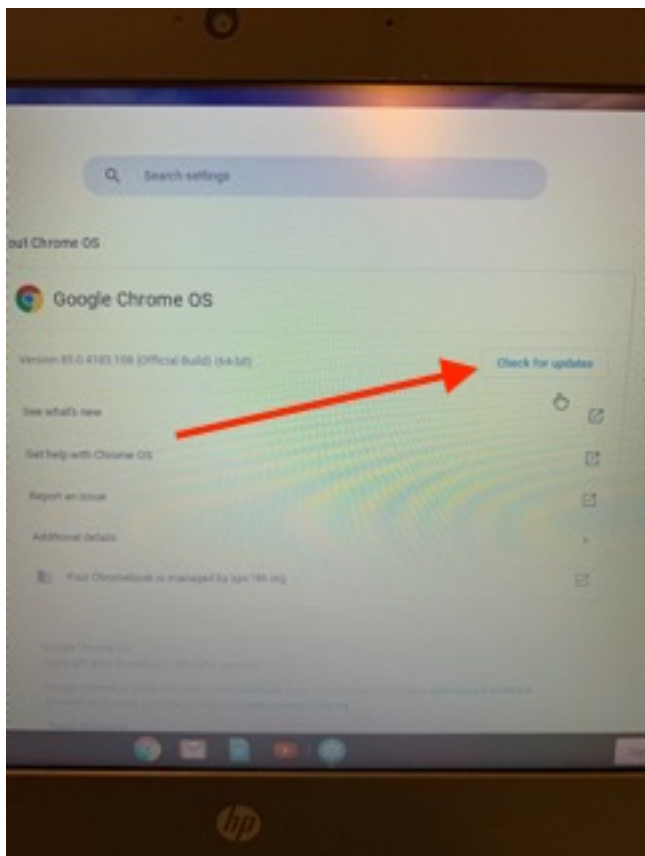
Search settings

out Chrome OS

Google Chrome OS

Version 85.0.4183.108 (Official Build) (64-bit)

Check for updates

See what's new

Get help with Chrome OS

Report an issue

Additional details

Your Chromebook is managed by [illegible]

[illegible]

hp